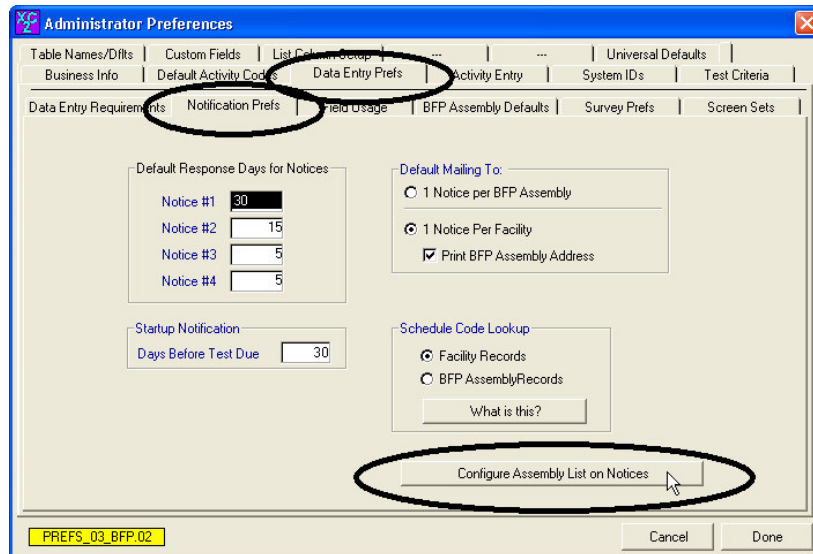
Administrator Preferences

Table Names/Dflts | Custom Fields | List Column Setup | --- | --- | Universal Defaults
Business Info | Default Activity Codes | Data Entry Prefs | Activity Entry | System IDs | Test Criteria

Data Entry Requirements | Notification Prefs | Field Usage | BFP Assembly Defaults | Survey Prefs | Screen Sets

Default Response Days for Notices
Notice #1 30
Notice #2 15
Notice #3 5
Notice #4 5

Default Mailing To:
1 Notice per BFP Assembly
1 Notice Per Facility
Print BFP Assembly Address

Startup Notification
Days Before Test Due 30

Schedule Code Lookup
Facility Records
BFP AssemblyRecords
What is this?

Configure Assembly List on Notices

PREFS_03_BFP.02

Cancel
Done